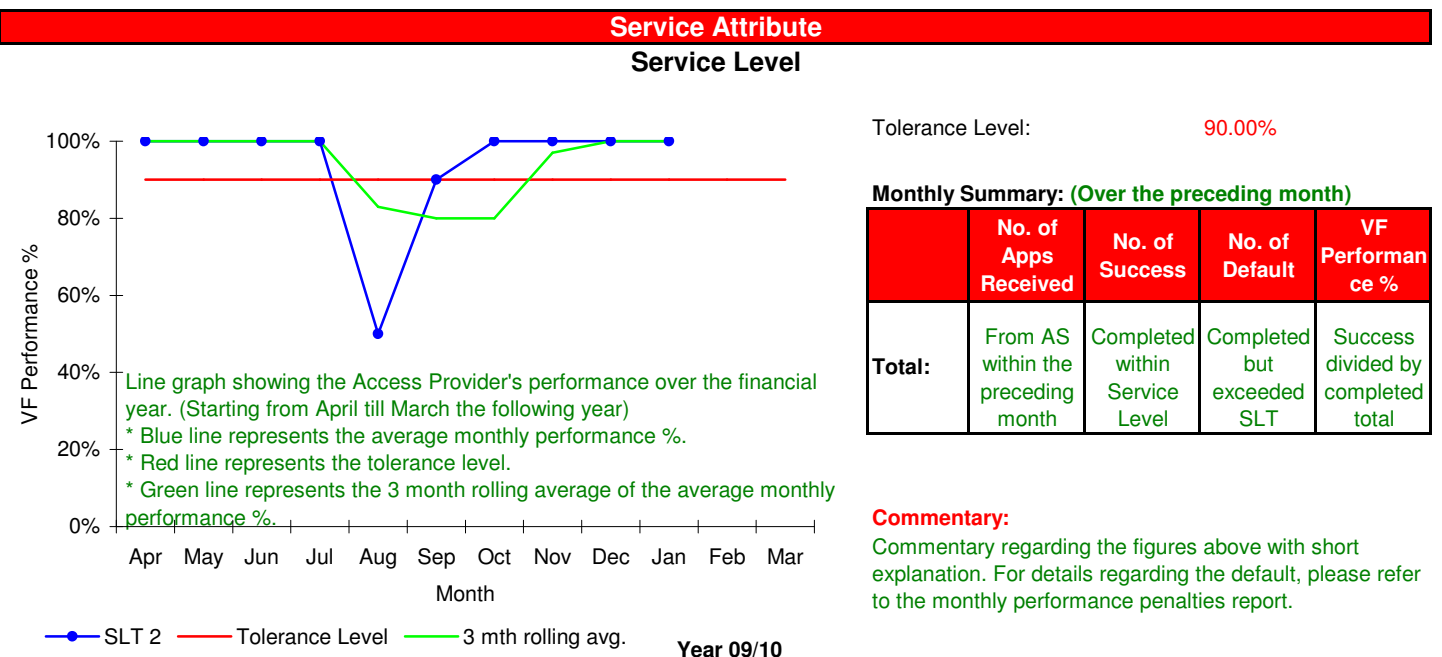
Service Attribute
Service Level

100%
80%
60%
40%
20%
0%
VF Performance %

Line graph showing the Access Provider's performance over the financial year. (Starting from April till March the following year)
* Blue line represents the average monthly performance %.
* Red line represents the tolerance level.
* Green line represents the 3 month rolling average of the average monthly performance %.

Apr May Jun Jul Aug Sep Oct Nov Dec Jan Feb Mar
Month

SLT 2 Tolerance Level 3 mth rolling avg.

Year 09/10

Tolerance Level: 90.00%

Monthly Summary: (Over the preceding month)

| | No. of Apps Received | No. of Success | No. of Default | VF Performance % |
|---|---|---|---|---|
| Total: | From AS within the preceding month | Completed within Service Level | Completed but exceeded SLT | Success divided by completed total |

Commentary:
Commentary regarding the figures above with short explanation. For details regarding the default, please refer to the monthly performance penalties report.